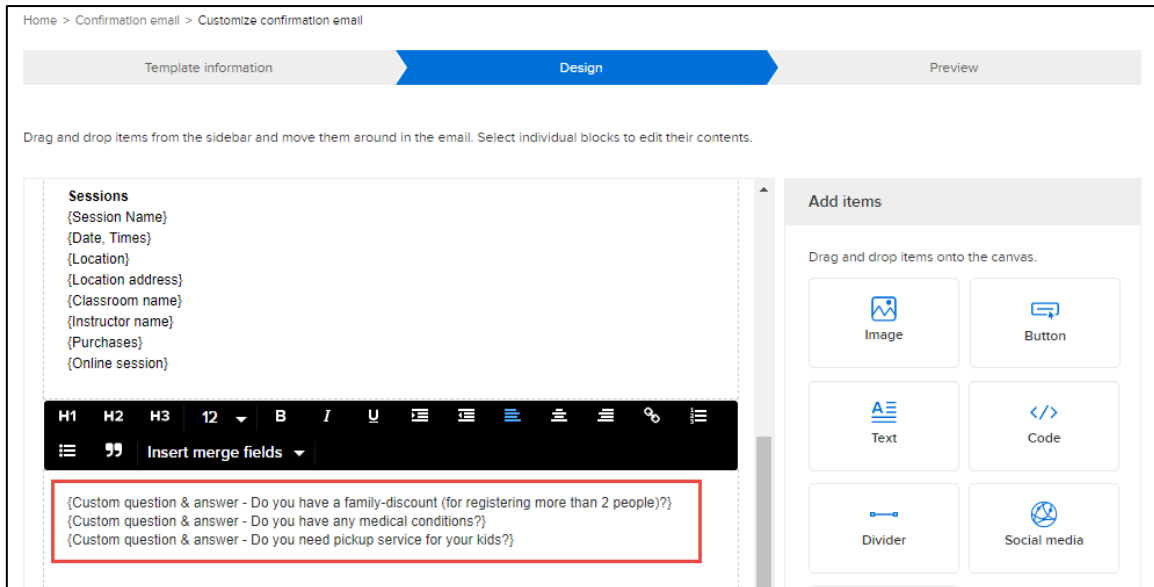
Home > Confirmation email > Customize confirmation email

Template information

Design

Preview

Drag and drop items from the sidebar and move them around in the email. Select individual blocks to edit their contents.

Sessions
{Session Name}
{Date, Times}
{Location}
{Location address}
{Classroom name}
{Instructor name}
{Purchases}
{Online session}

H1 H2 H3 12 B I U

Insert merge fields

{Custom question & answer - Do you have a family-discount (for registering more than 2 people)?}
{Custom question & answer - Do you have any medical conditions?}
{Custom question & answer - Do you need pickup service for your kids?}

Add items

Drag and drop items onto the canvas.

Image

Button

Text

Code

Divider

Social media